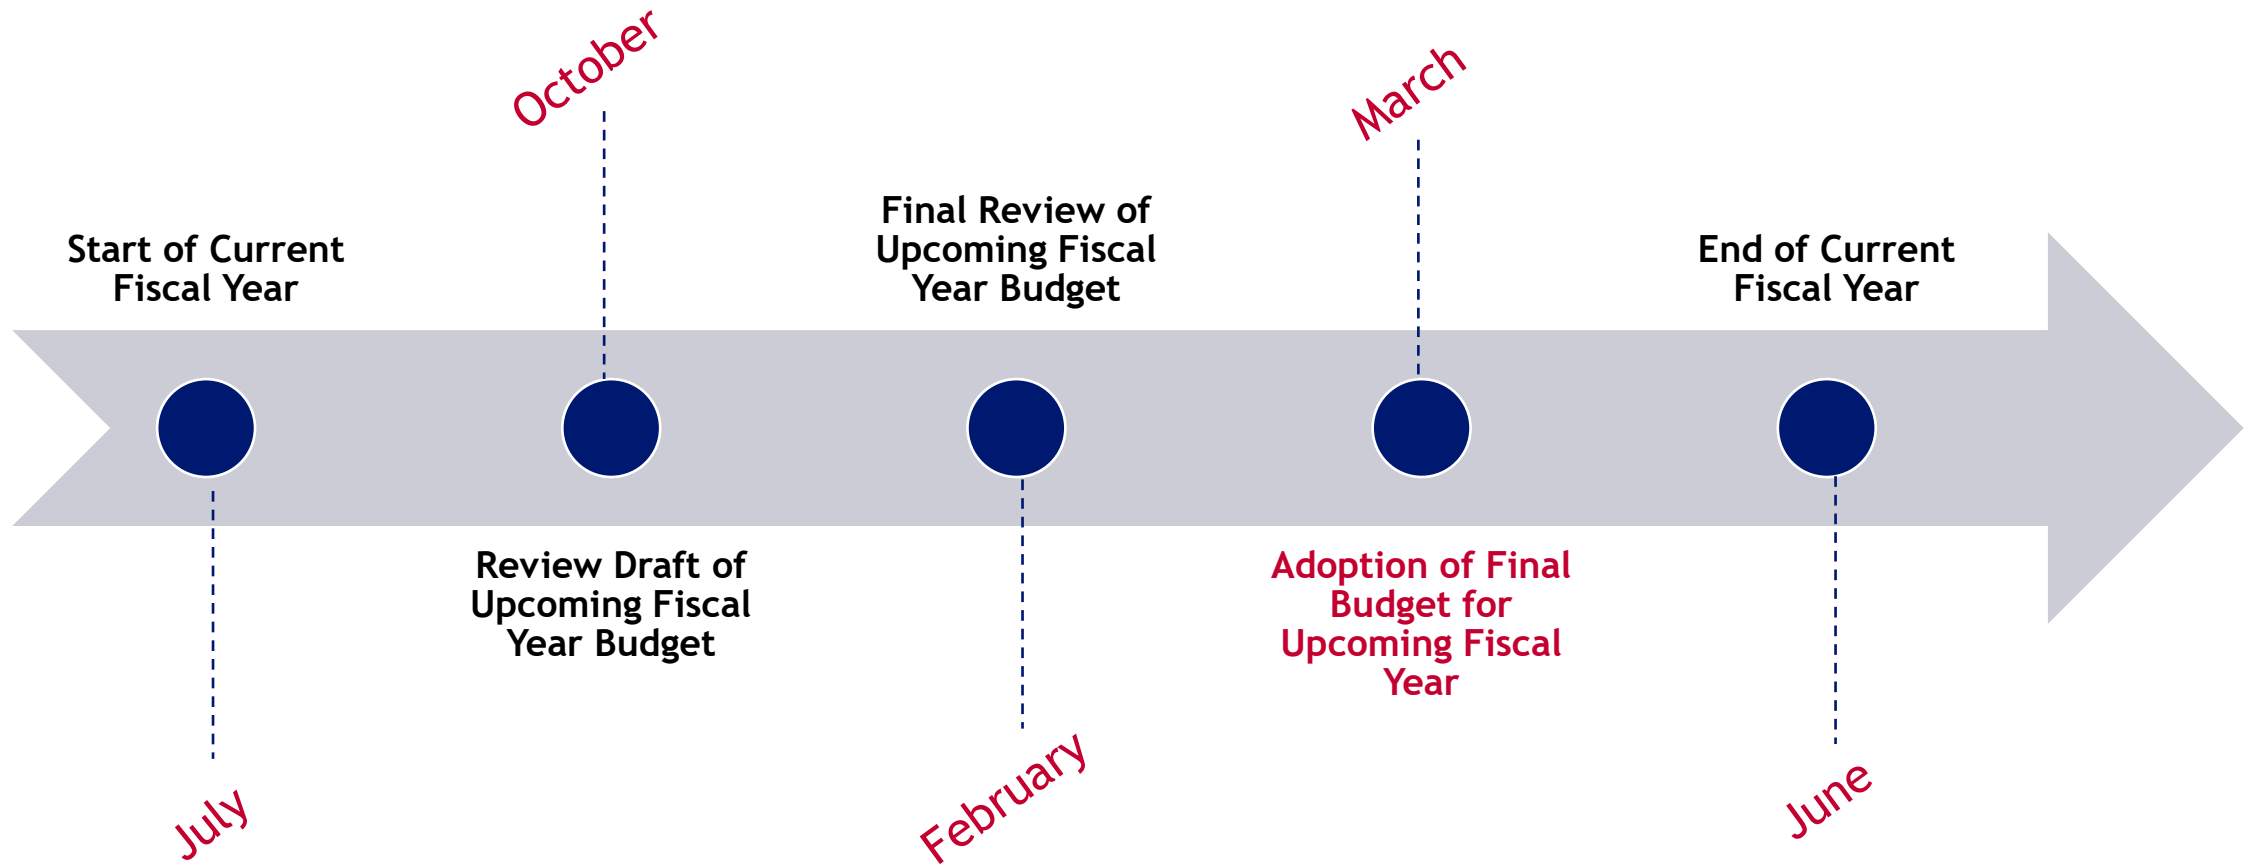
October

March

Start of Current Fiscal Year

Final Review of Upcoming Fiscal Year Budget

End of Current Fiscal Year

Review Draft of Upcoming Fiscal Year Budget

Adoption of Final Budget for Upcoming Fiscal Year

July

February

June